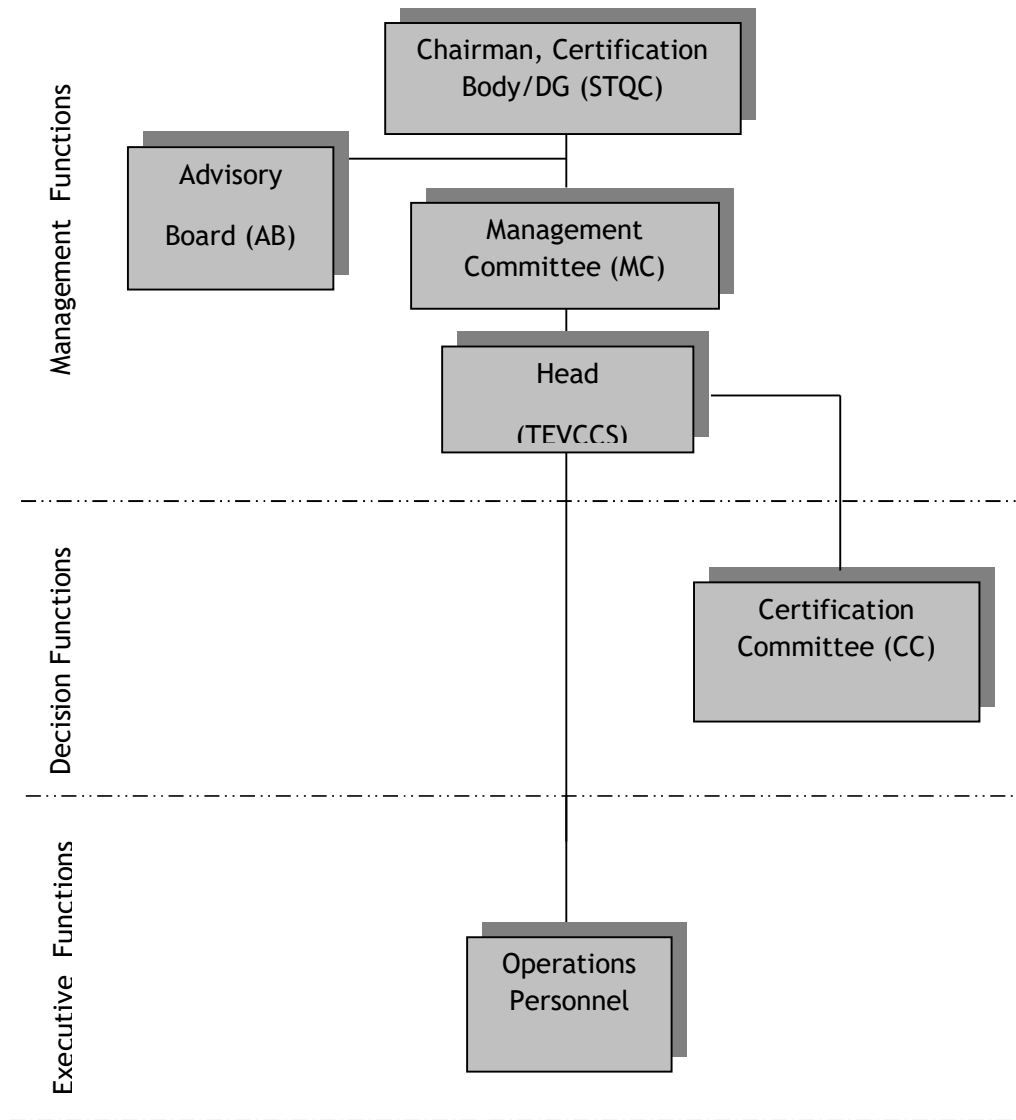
Management Functions

Chairman, Certification Body/DG (STQC)

Advisory Board (AB)

Management Committee (MC)

Head (TEVCCS)

Decision Functions

Certification Committee (CC)

Executive Functions

Operations Personnel